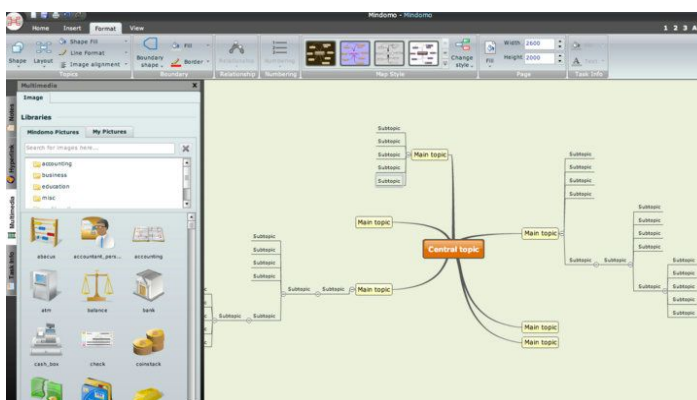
Mindomo - Mindomo

Home Insert Format View

Shape Fill
Line Format
Shape Layout Image alignment
Topics

Fill
Boundary shape Border
Boundary

Relationship Numbering

Change style
Map Style

Fill Width 2600 Height 2000
Page

Task Info

Multimedia
Image
Libraries
Mindomo Pictures My Pictures
Search for images here...
accounting
business
education
misc

abacus accountant_pers... accounting
atm balance bank
cash_box check coinstack

Notes Hyperlink Multimedia Task Info

Subtopic
Subtopic
Subtopic
Subtopic
Subtopic
Main topic
Main topic
Central topic
Main topic
Main topic
Main topic
Main topic
Subtopic
Subtopic
Subtopic
Subtopic
Subtopic
Subtopic
Subtopic
Subtopic
Subtopic
Subtopic
Subtopic
Subtopic
Subtopic
Subtopic
Subtopic
Subtopic
Subtopic
Subtopic
Subtopic
Subtopic
Subtopic
Subtopic
Subtopic
Subtopic
Subtopic
Subtopic